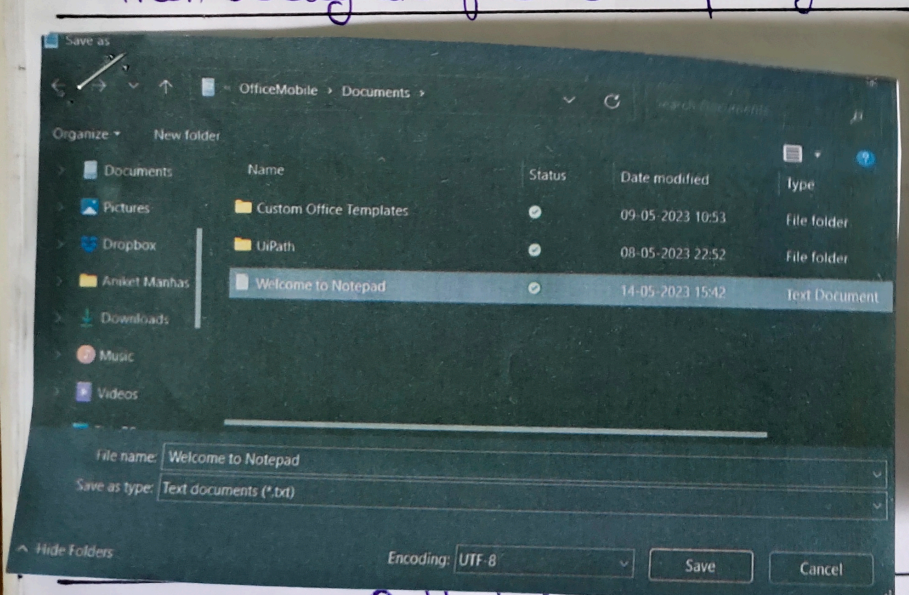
Save as

OfficeMobile > Documents >

Search Documents

Organize ▾ New folder

Documents
Pictures
Dropbox
Aniket Manhas
Downloads
Music
Videos

| Name | Status | Date modified | Type |
|---|---|---|---|
| Custom Office Templates | | 09-05-2023 10:53 | File folder |
| UiPath | | 08-05-2023 22:52 | File folder |
| Welcome to Notepad | | 14-05-2023 15:42 | Text Document |

File name: Welcome to Notepad
Save as type: Text documents (*.txt)

^ Hide Folders

Encoding: UTF-8

Save

Cancel